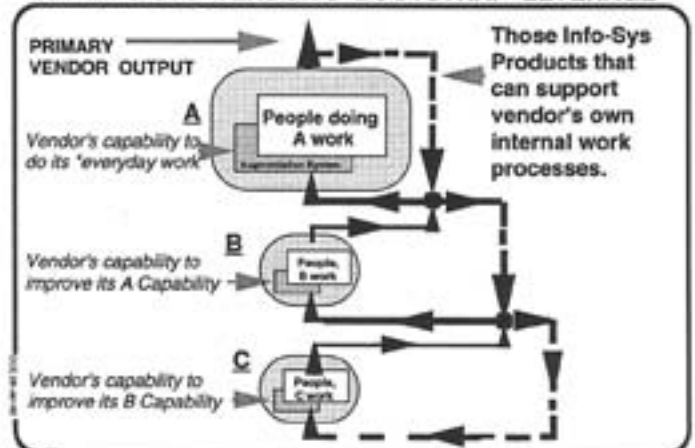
PRIMARY VENDOR OUTPUT

Those Info-Sys Products that can support vendor's own internal work processes.

A

People doing A work

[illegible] System

Vendor's capability to do its "everyday work"

B

People, B work

Vendor's capability to improve its A Capability

C

People, C work

Vendor's capability to improve its B Capability